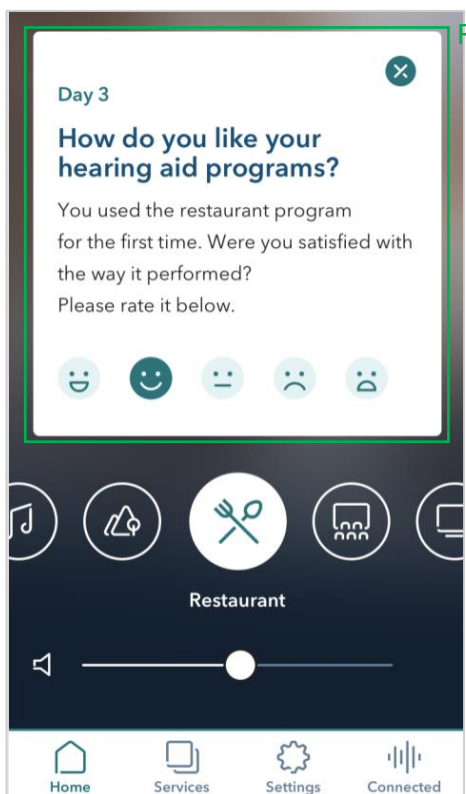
Day 3

How do you like your hearing aid programs?

You used the restaurant program for the first time. Were you satisfied with the way it performed?
Please rate it below.

Restaurant

Home Services Settings Connected